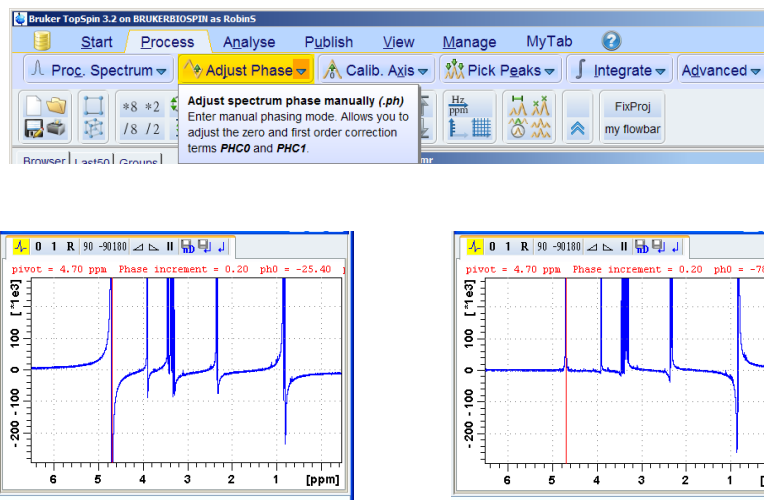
Bruker TopSpin 3.2 on BRUKERBIOSPIN as RobinS

Start Process Analyse Publish View Manage MyTab

Proc. Spectrum Adjust Phase Calib. Axis Pick Peaks Integrate Advanced

\*8 \*2 /8 /2

Hz ppm

FixProj

my flowbar

Browser Last50 Groups

**Adjust spectrum phase manually *(.ph)***
Enter manual phasing mode. Allows you to adjust the zero and first order correction terms ***PHC0*** and ***PHC1***.

0 1 R 90 -90 180

pivot = 4.70 ppm Phase increment = 0.20 ph0 = -25.40

[\*1e3]

100
0
-100
-200

6 5 4 3 2 1 [ppm]

0 1 R 90 -90 180

pivot = 4.70 ppm Phase increment = 0.20 ph0 = -7

[\*1e3]

100
0
-100
-200

6 5 4 3 2 1